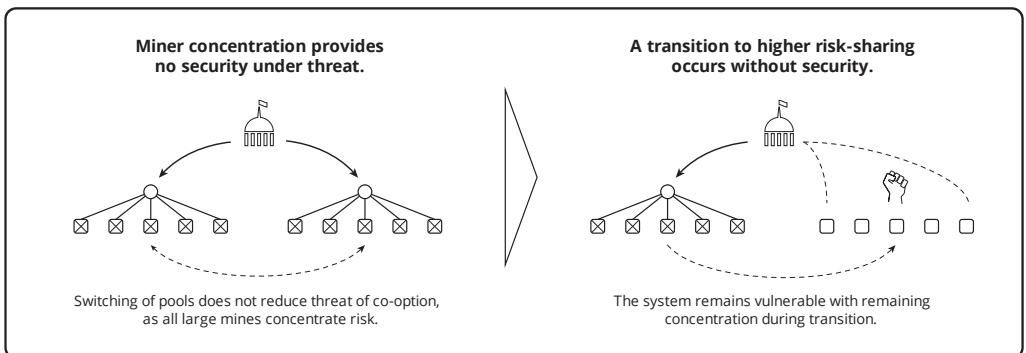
Miner concentration provides no security under threat.

Switching of pools does not reduce threat of co-option, as all large mines concentrate risk.

A transition to higher risk-sharing occurs without security.

The system remains vulnerable with remaining concentration during transition.